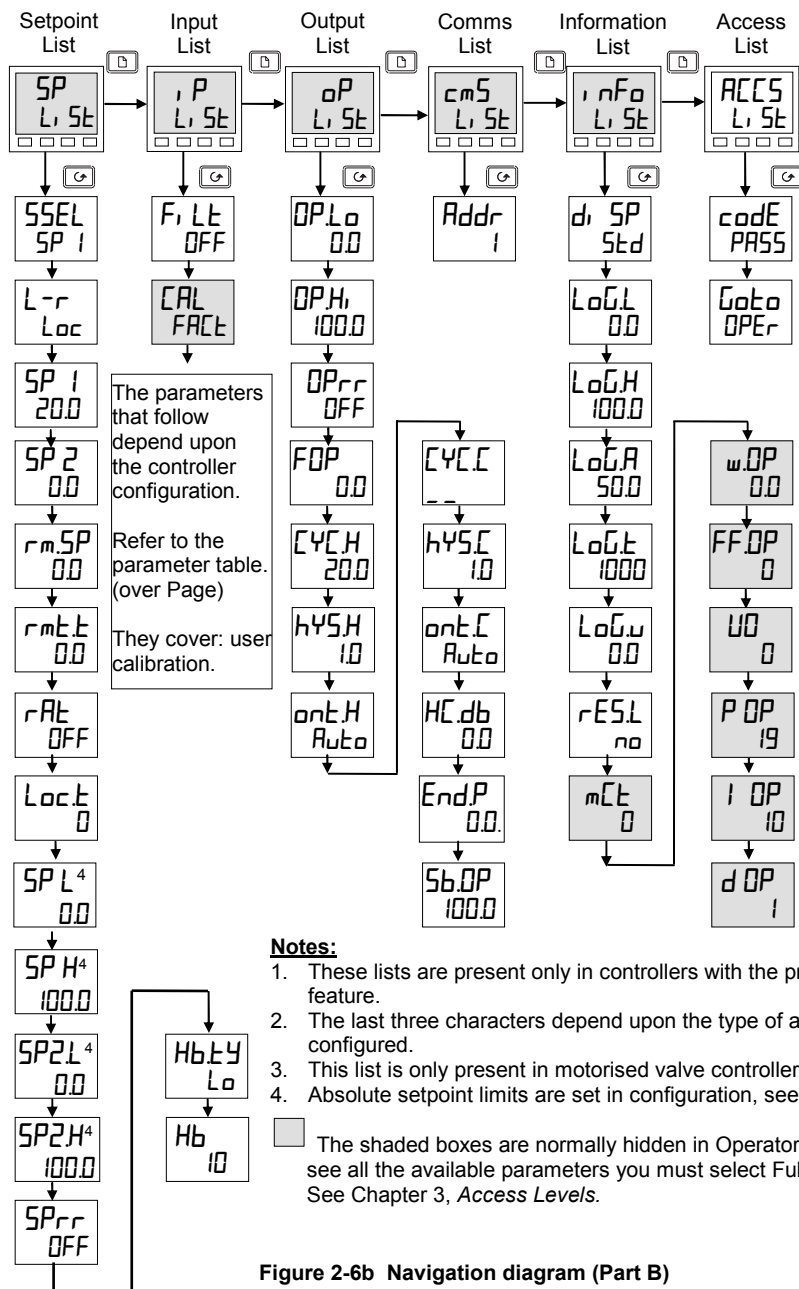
Setpoint List

SP LiSt

SSEL SP 1

L-r Loc

SP 1 20.0

SP 2 0.0

rm.SP 0.0

rmt.t 0.0

rAt OFF

Loc.t 0

SP L⁴ 0.0

SP H⁴ 100.0

SP2.L⁴ 0.0

SP2.H⁴ 100.0

SPrr OFF

Input List

iP LiSt

FiLt OFF

CAL FACt

The parameters that follow depend upon the controller configuration.

Refer to the parameter table. (over Page)

They cover: user calibration.

Output List

oP LiSt

OP.Lo 0.0

OP.Hi 100.0

OPrr OFF

FOP 0.0

CYC.H 20.0

hYS.H 1.0

ont.H Auto

CYC.C --

hYS.C 1.0

ont.C Auto

HC.db 0.0

End.P 0.0.

Sb.OP 100.0

Comms List

cmS LiSt

Addr 1

Information List

inFo LiSt

diSP Std

LoG.L 0.0

LoG.H 100.0

LoG.A 50.0

LoG.t 1000

LoG.u 0.0

rES.L no

mCt 0

w.OP 0.0

FF.OP 0

UO 0

P OP 19

I OP 10

d OP 1

Access List

ACCS LiSt

codE PASS

Goto OPEr

HbtY Lo

Hb 10

Notes:
1. These lists are present only in controllers with the pr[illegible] feature.
2. The last three characters depend upon the type of a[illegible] configured.
3. This list is only present in motorised valve controller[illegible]
4. Absolute setpoint limits are set in configuration, see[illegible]

The shaded boxes are normally hidden in Operator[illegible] see all the available parameters you must select Ful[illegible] See Chapter 3, Access Levels.

Figure 2-6b Navigation diagram (Part B)